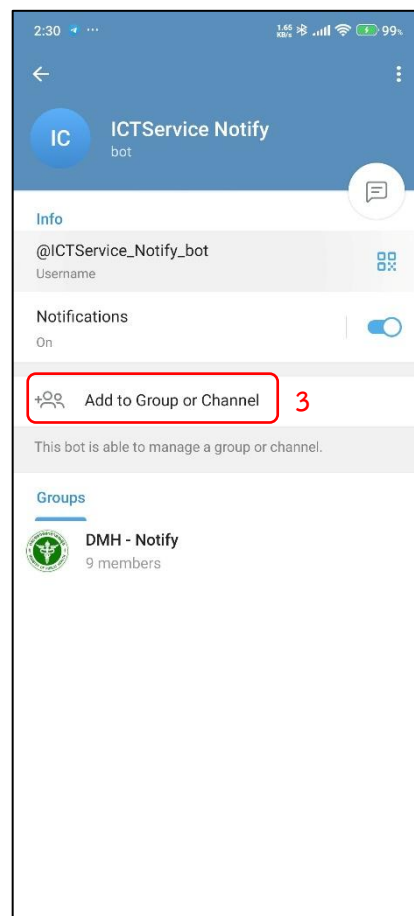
2:30 ···

1.65 KB/s 99%

IC

ICTService Notify

bot

Info

@ICTService_Notify_bot

Username

Notifications

On

Add to Group or Channel

3

This bot is able to manage a group or channel.

Groups

DMH - Notify

9 members